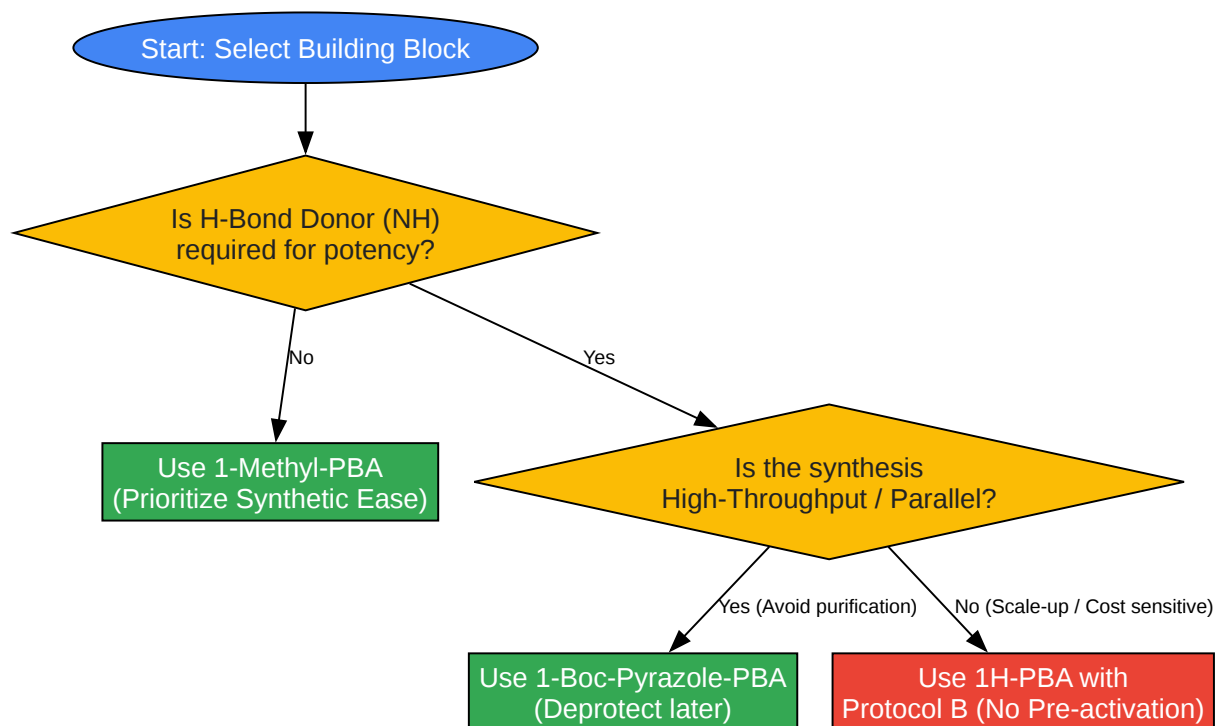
Start: Select Building Block

Is H-Bond Donor (NH) required for potency?

No

Yes

Use 1-Methyl-PBA (Prioritize Synthetic Ease)

Is the synthesis High-Throughput / Parallel?

Yes (Avoid purification)

No (Scale-up / Cost sensitive)

Use 1-Boc-Pyrazole-PBA (Deprotect later)

Use 1H-PBA with Protocol B (No Pre-activation)